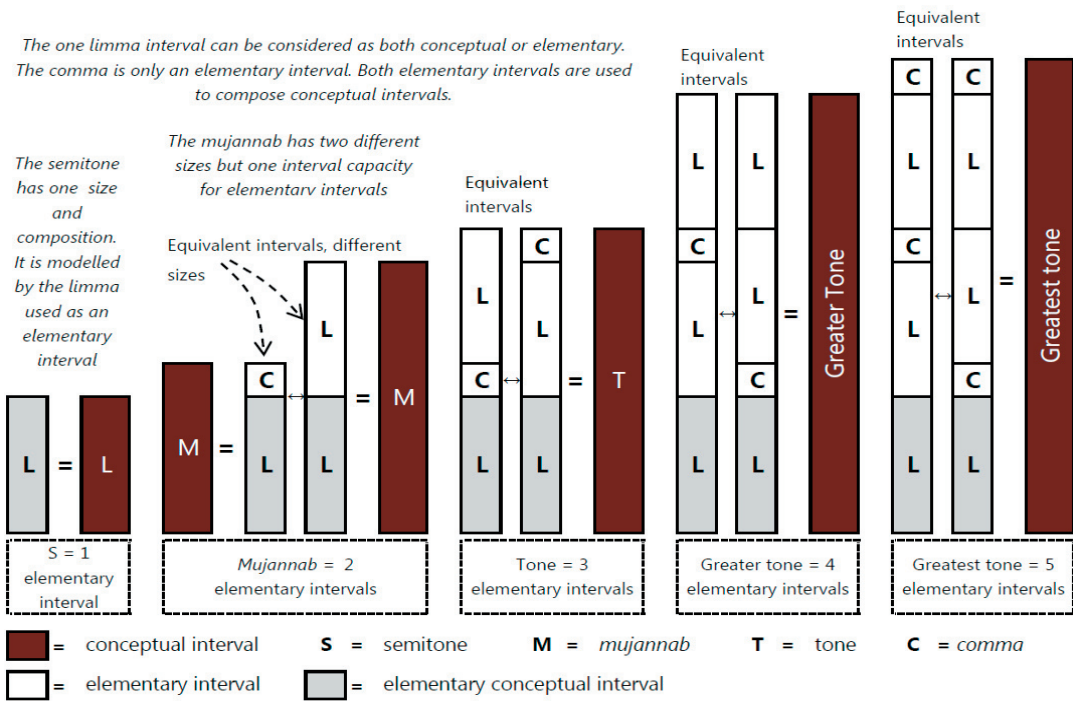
The one limma interval can be considered as both conceptual or elementary. The comma is only an elementary interval. Both elementary intervals are used to compose conceptual intervals.

The semitone has one size and composition. It is modelled by the limma used as an elementary interval

The mujannab has two different sizes but one interval capacity for elementary intervals

Equivalent intervals, different sizes

Equivalent intervals

Equivalent intervals

Equivalent intervals

L = L

M = C L L ↔ L L = M

L C L ↔ C L L L = T

L C L C ↔ L L L C L = Greater Tone

C L C L C L ↔ C L C L C L = Greatest tone

S = 1 elementary interval

Mujannab = 2 elementary intervals

Tone = 3 elementary intervals

Greater tone = 4 elementary intervals

Greatest tone = 5 elementary intervals

= conceptual interval S = semitone M = mujannab T = tone C = comma

= elementary interval = elementary conceptual interval